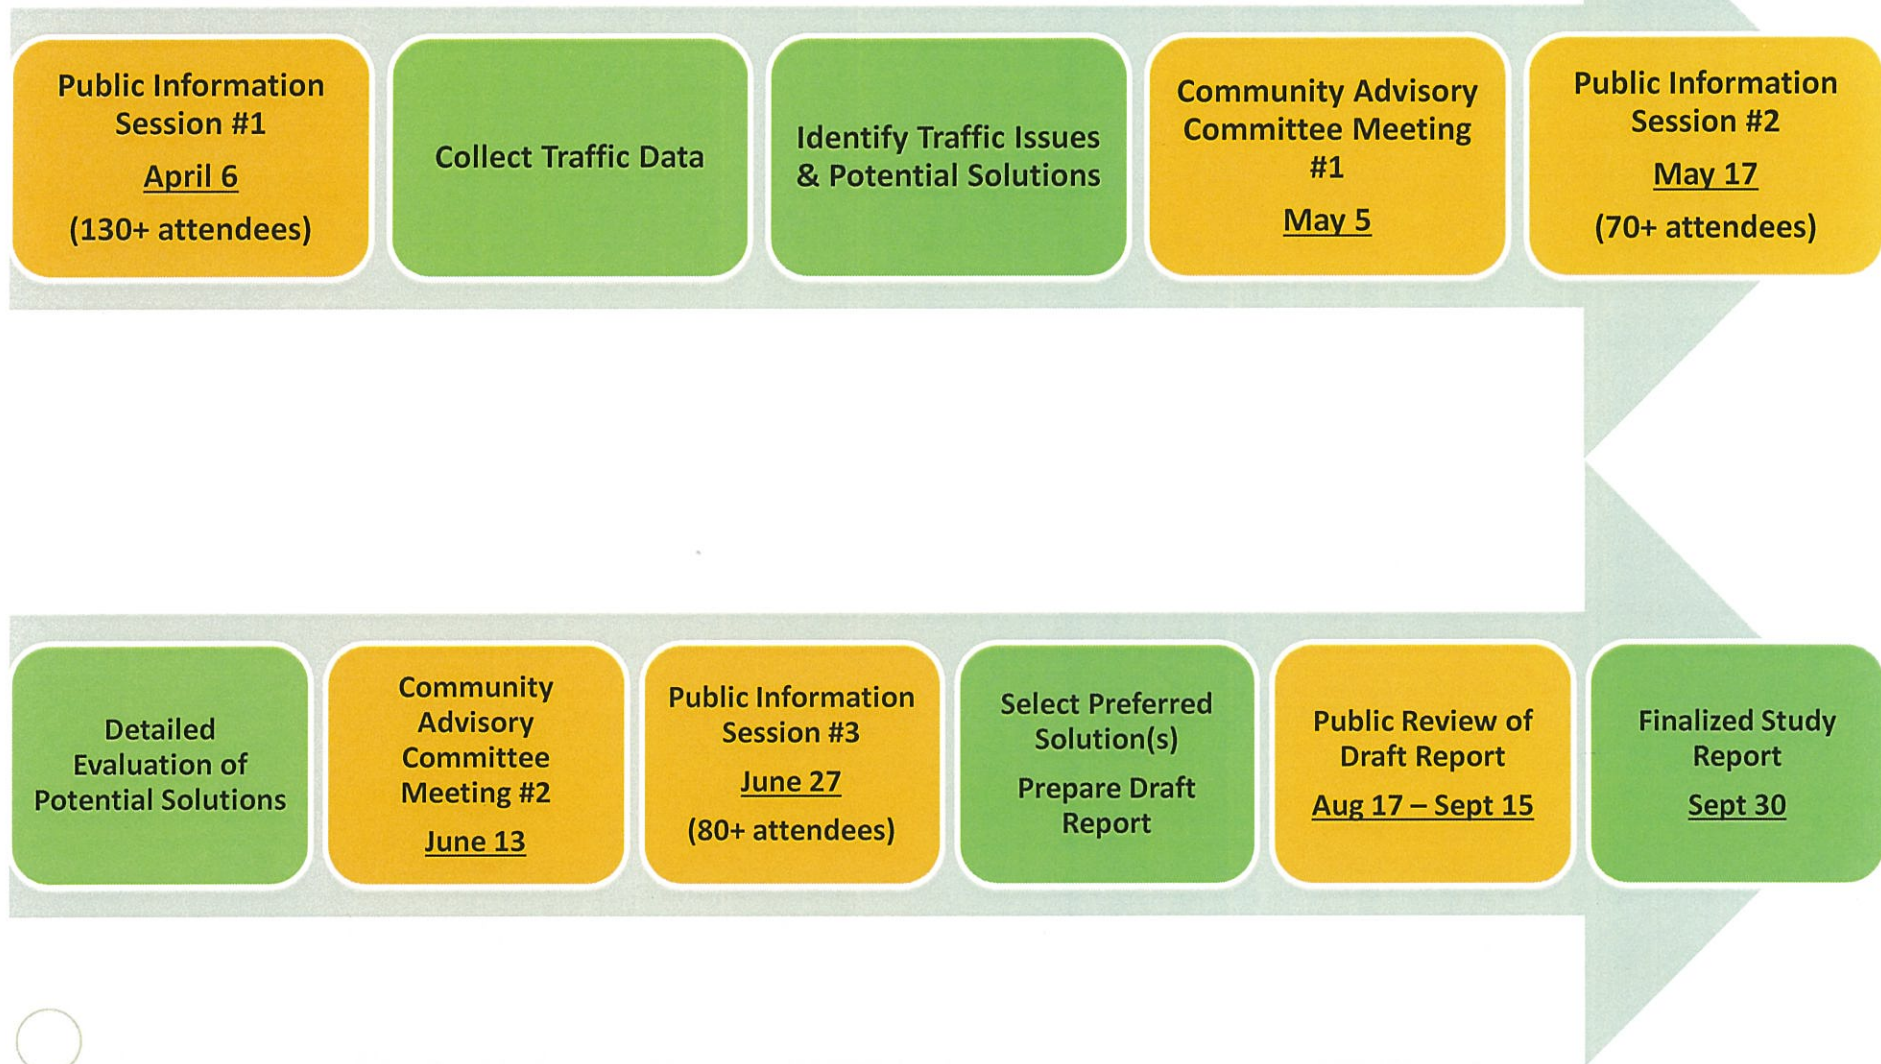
Public Information Session #1

April 6

(130+ attendees)

Collect Traffic Data

Identify Traffic Issues & Potential Solutions

Community Advisory Committee Meeting #1

May 5

Public Information Session #2

May 17

(70+ attendees)

Detailed Evaluation of Potential Solutions

Community Advisory Committee Meeting #2

June 13

Public Information Session #3

June 27

(80+ attendees)

Select Preferred Solution(s)

Prepare Draft Report

Public Review of Draft Report

Aug 17 – Sept 15

Finalized Study Report

Sept 30